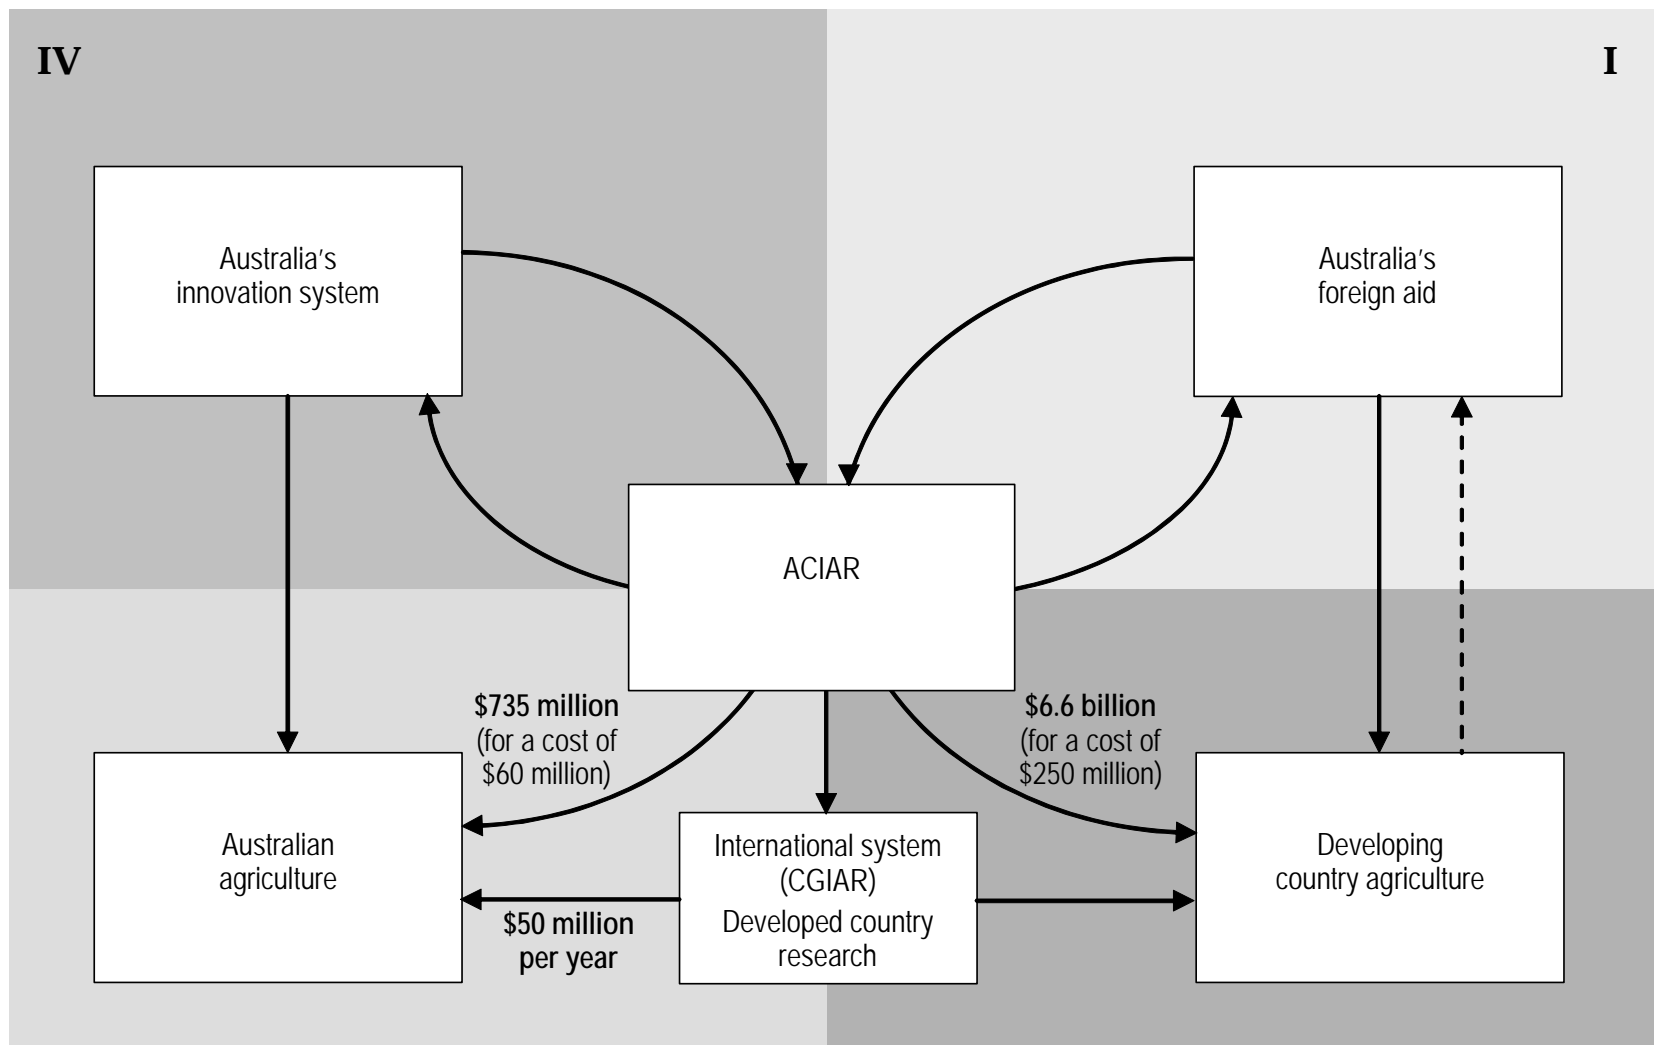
IV

I

Australia's innovation system

Australia's foreign aid

ACIAR

$735 million (for a cost of $60 million)

$6.6 billion (for a cost of $250 million)

Australian agriculture

International system (CGIAR) Developed country research

Developing country agriculture

$50 million per year